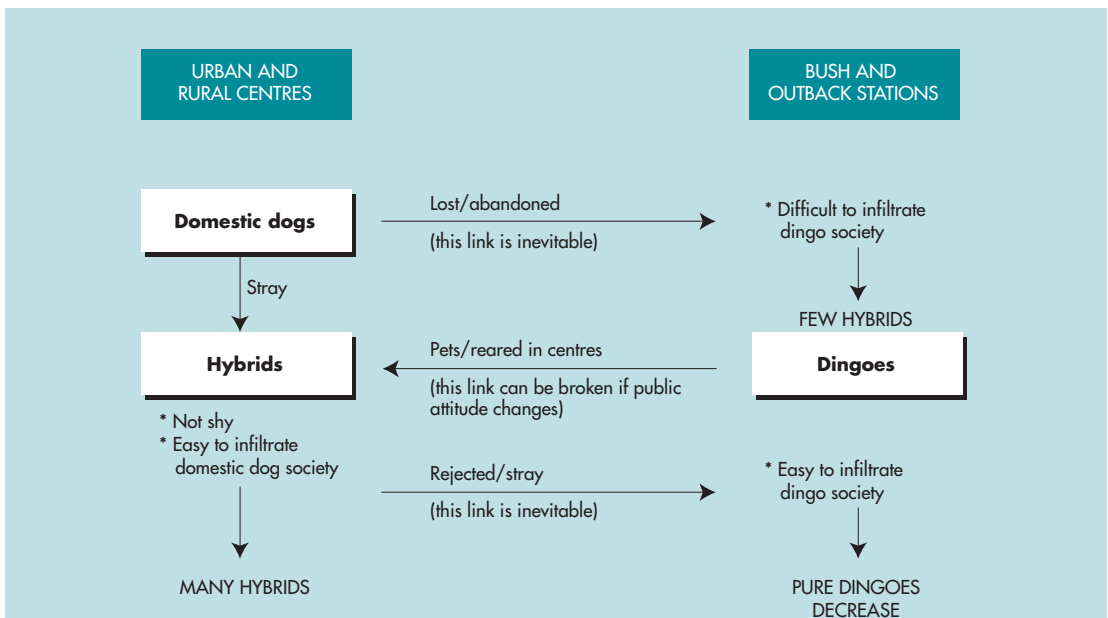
URBAN AND RURAL CENTRES

BUSH AND OUTBACK STATIONS

Domestic dogs

Lost/abandoned

(this link is inevitable)

* Difficult to infiltrate dingo society

FEW HYBRIDS

Stray

Hybrids

Pets/reared in centres

(this link can be broken if public attitude changes)

Dingoes

* Not shy
* Easy to infiltrate domestic dog society

Rejected/stray

(this link is inevitable)

* Easy to infiltrate dingo society

MANY HYBRIDS

PURE DINGOES DECREASE